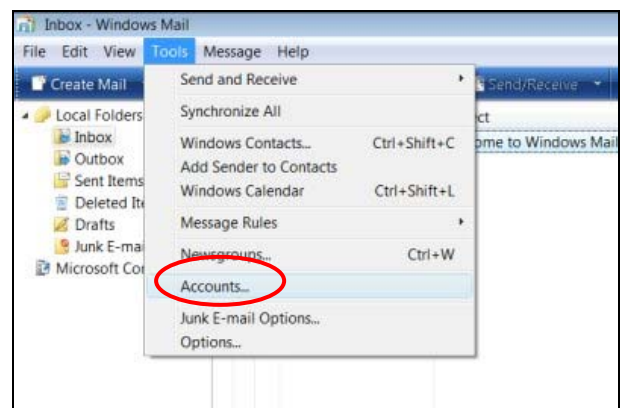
Inbox - Windows Mail

File Edit View Tools Message Help

Create Mail

Send/Receive

Local Folders
Inbox
Outbox
Sent Items
Deleted Ite
Drafts
Junk E-mai
Microsoft Co

ct
ome to Windows Mail

Send and Receive
Synchronize All
Windows Contacts... Ctrl+Shift+C
Add Sender to Contacts
Windows Calendar Ctrl+Shift+L
Message Rules
Newsgroups... Ctrl+W
Accounts...
Junk E-mail Options...
Options...